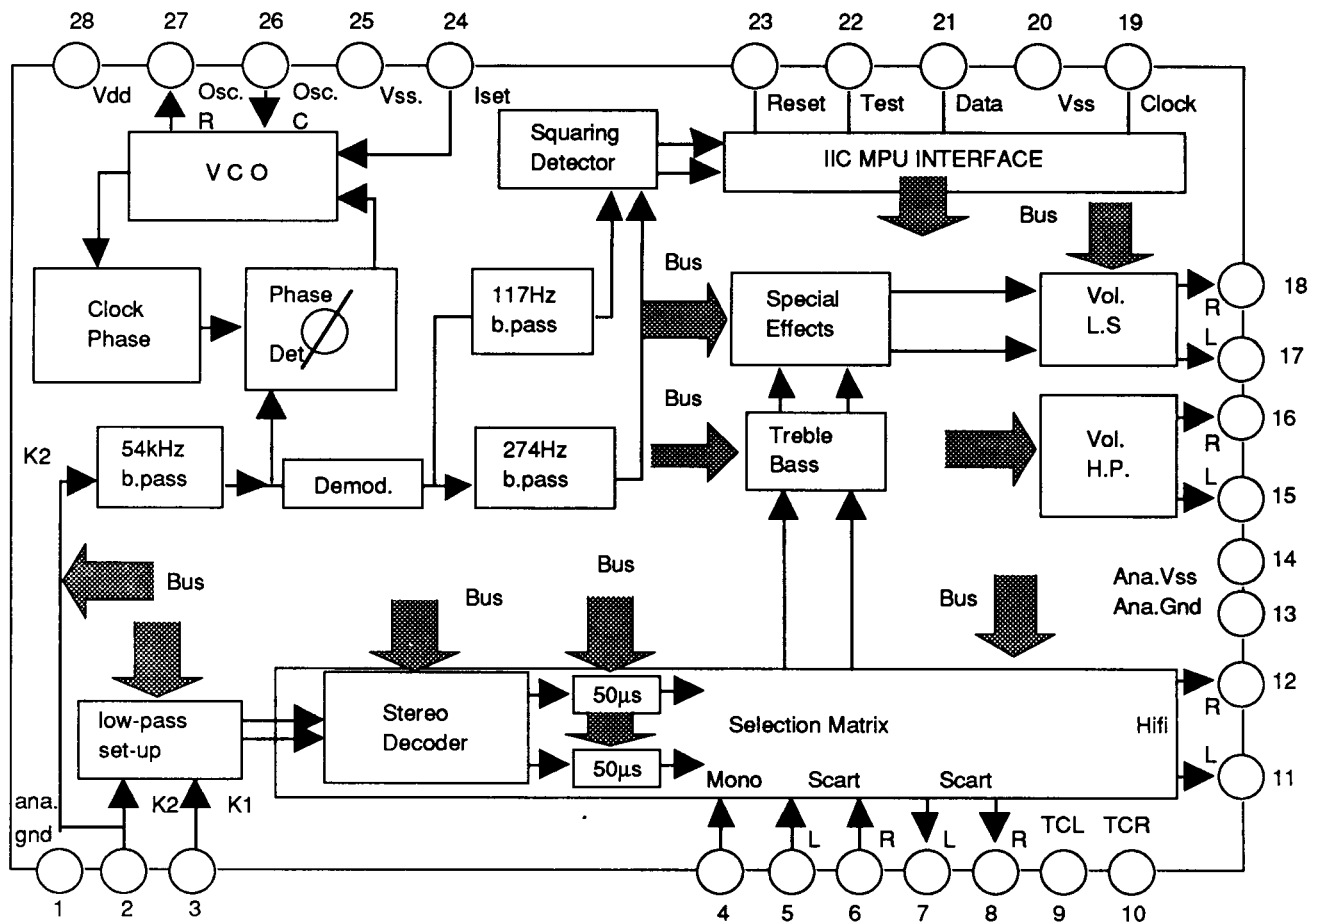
28 27 26 25 24 23 22 21 20 19

Vdd
Osc. R
Osc. C
Vss.
Iset
Reset
Test
Data
Vss
Clock

VCO

Squaring Detector

IIC MPU INTERFACE

Bus

Clock Phase

Phase Det

117Hz b.pass

Bus

Special Effects

Vol. L.S

R
18
L
17

Bus

K2

54kHz b.pass

Demod.

274Hz b.pass

Treble Bass

Vol. H.P.

R
16
L
15

14
Ana.Vss
Ana.Gnd
13

Bus

Bus

Bus

Bus

low-pass set-up

Stereo Decoder

50µs

50µs

Selection Matrix

Hifi

R
12
L
11

ana. gnd
K2
K1

Mono
Scart
L
R
Scart
L
R
TCL
TCR

1 2 3 4 5 6 7 8 9 10